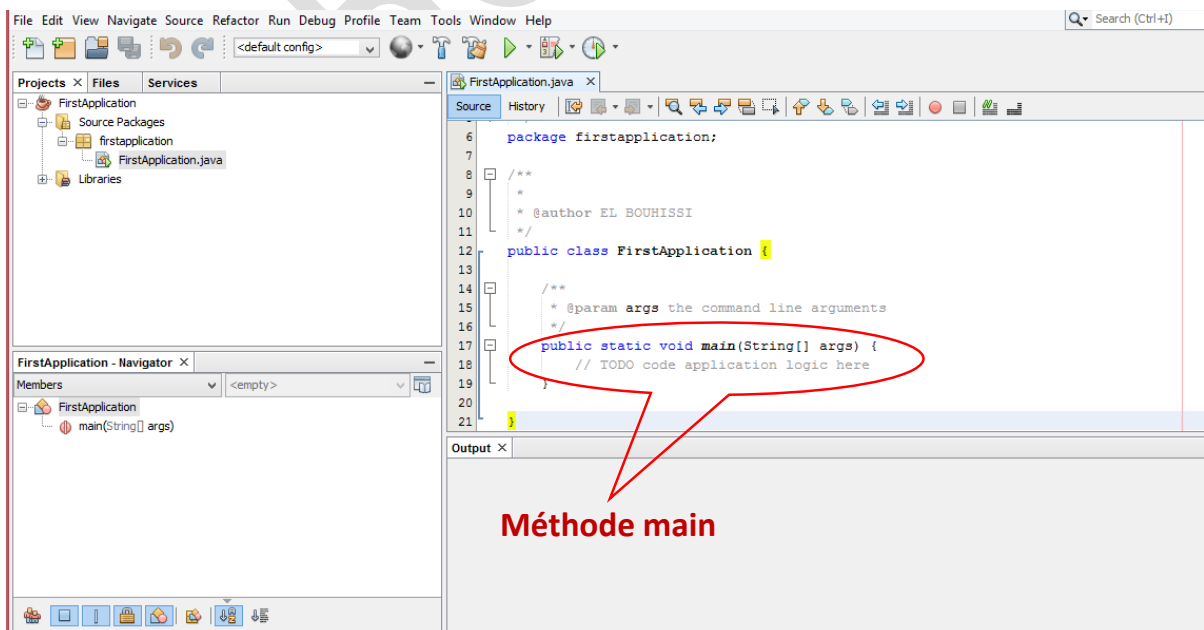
File Edit View Navigate Source Refactor Run Debug Profile Team Tools Window Help

Search (Ctrl+I)

<default config>

Projects × Files Services

FirstApplication
Source Packages
firstapplication
FirstApplication.java
Libraries

FirstApplication - Navigator ×

Members
<empty>

FirstApplication
main(String[] args)

FirstApplication.java ×

Source History

6 package firstapplication;
7
8 /**
9 *
10 * @author EL BOUHISSI
11 */
12 public class FirstApplication {
13
14 /**
15 * @param args the command line arguments
16 */
17 public static void main(String[] args) {
18 // TODO code application logic here
19 }
20
21 }

Output ×

Méthode main